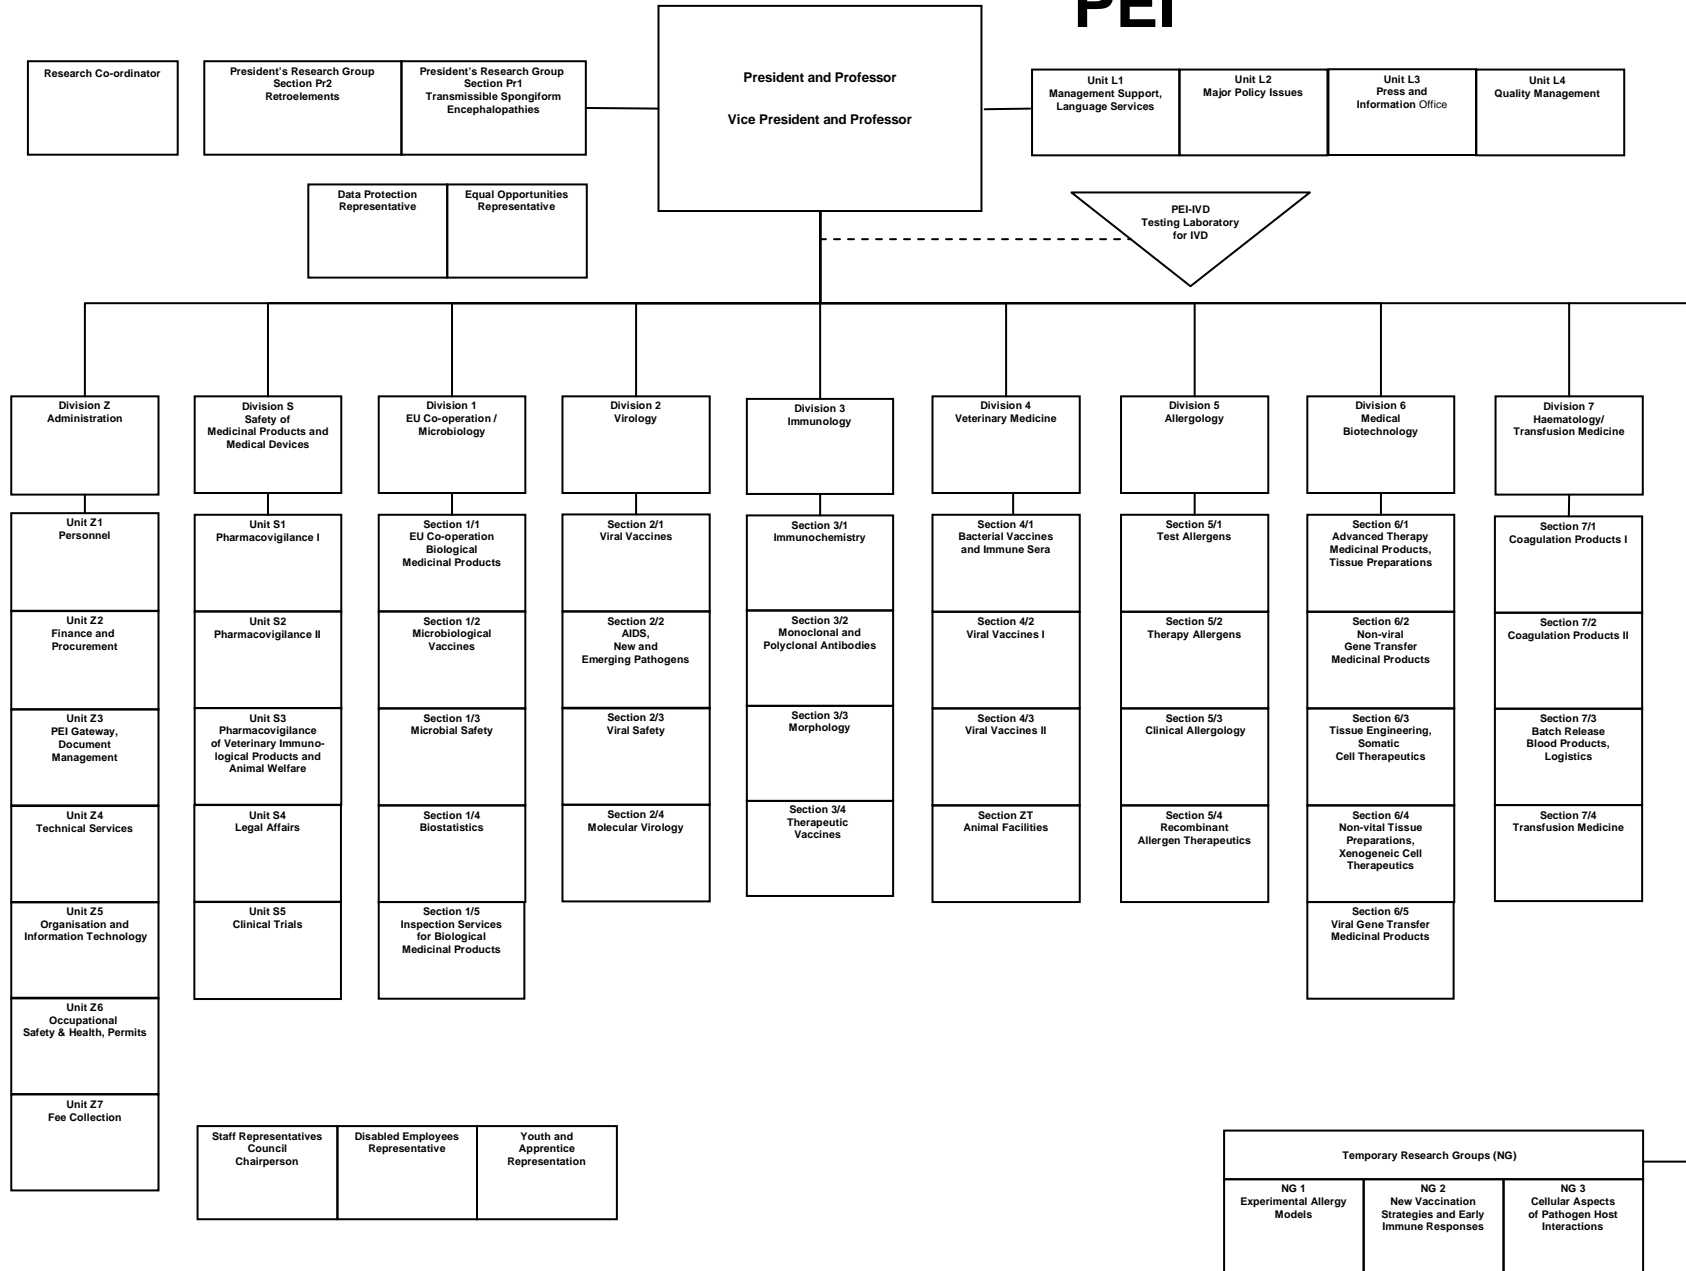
PEI

Research Co-ordinator

President's Research Group Section Pr2 Retroelements

President's Research Group Section Pr1 Transmissible Spongiform Encephalopathies

President and Professor

Vice President and Professor

Unit L1 Management Support, Language Services

Unit L2 Major Policy Issues

Unit L3 Press and Information Office

Unit L4 Quality Management

Data Protection Representative

Equal Opportunities Representative

PEI-IVD Testing Laboratory for IVD

Division Z Administration

Unit Z1 Personnel

Unit Z2 Finance and Procurement

Unit Z3 PEI Gateway, Document Management

Unit Z4 Technical Services

Unit Z5 Organisation and Information Technology

Unit Z6 Occupational Safety & Health, Permits

Unit Z7 Fee Collection

Division S Safety of Medicinal Products and Medical Devices

Unit S1 Pharmacovigilance I

Unit S2 Pharmacovigilance II

Unit S3 Pharmacovigilance of Veterinary Immunological Products and Animal Welfare

Unit S4 Legal Affairs

Unit S5 Clinical Trials

Division 1 EU Co-operation / Microbiology

Section 1/1 EU Co-operation Biological Medicinal Products

Section 1/2 Microbiological Vaccines

Section 1/3 Microbial Safety

Section 1/4 Biostatistics

Section 1/5 Inspection Services for Biological Medicinal Products

Division 2 Virology

Section 2/1 Viral Vaccines

Section 2/2 AIDS, New and Emerging Pathogens

Section 2/3 Viral Safety

Section 2/4 Molecular Virology

Division 3 Immunology

Section 3/1 Immunochemistry

Section 3/2 Monoclonal and Polyclonal Antibodies

Section 3/3 Morphology

Section 3/4 Therapeutic Vaccines

Division 4 Veterinary Medicine

Section 4/1 Bacterial Vaccines and Immune Sera

Section 4/2 Viral Vaccines I

Section 4/3 Viral Vaccines II

Section ZT Animal Facilities

Division 5 Allergology

Section 5/1 Test Allergens

Section 5/2 Therapy Allergens

Section 5/3 Clinical Allergology

Section 5/4 Recombinant Allergen Therapeutics

Division 6 Medical Biotechnology

Section 6/1 Advanced Therapy Medicinal Products, Tissue Preparations

Section 6/2 Non-viral Gene Transfer Medicinal Products

Section 6/3 Tissue Engineering, Somatic Cell Therapeutics

Section 6/4 Non-vital Tissue Preparations, Xenogeneic Cell Therapeutics

Section 6/5 Viral Gene Transfer Medicinal Products

Division 7 Haematology/ Transfusion Medicine

Section 7/1 Coagulation Products I

Section 7/2 Coagulation Products II

Section 7/3 Batch Release Blood Products, Logistics

Section 7/4 Transfusion Medicine

Staff Representatives Council Chairperson

Disabled Employees Representative

Youth and Apprentice Representation

Temporary Research Groups (NG)

NG 1 Experimental Allergy Models

NG 2 New Vaccination Strategies and Early Immune Responses

NG 3 Cellular Aspects of Pathogen Host Interactions